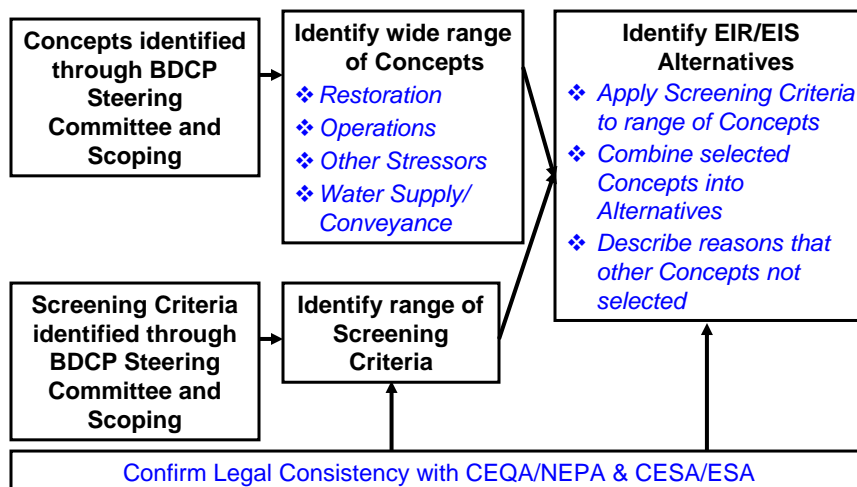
Concepts identified through BDCP Steering Committee and Scoping

Identify wide range of Concepts
❖ Restoration
❖ Operations
❖ Other Stressors
❖ Water Supply/ Conveyance

Identify EIR/EIS Alternatives
❖ Apply Screening Criteria to range of Concepts
❖ Combine selected Concepts into Alternatives
❖ Describe reasons that other Concepts not selected

Screening Criteria identified through BDCP Steering Committee and Scoping

Identify range of Screening Criteria

Confirm Legal Consistency with CEQA/NEPA & CESA/ESA